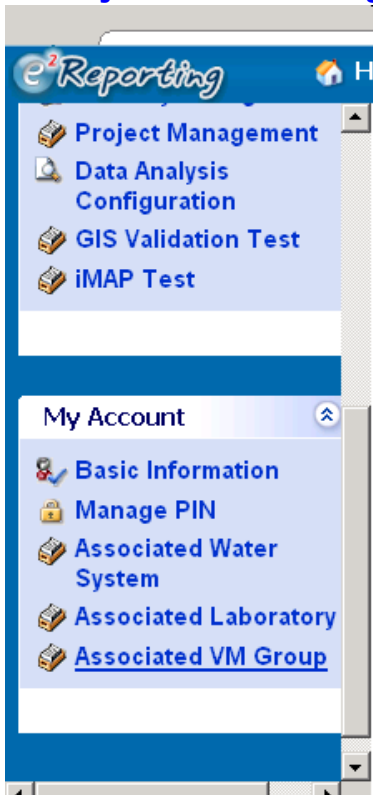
$e^2$Reporting

H

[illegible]

Project Management

Data Analysis Configuration

GIS Validation Test

iMAP Test

My Account

Basic Information

Manage PIN

Associated Water System

Associated Laboratory

Associated VM Group